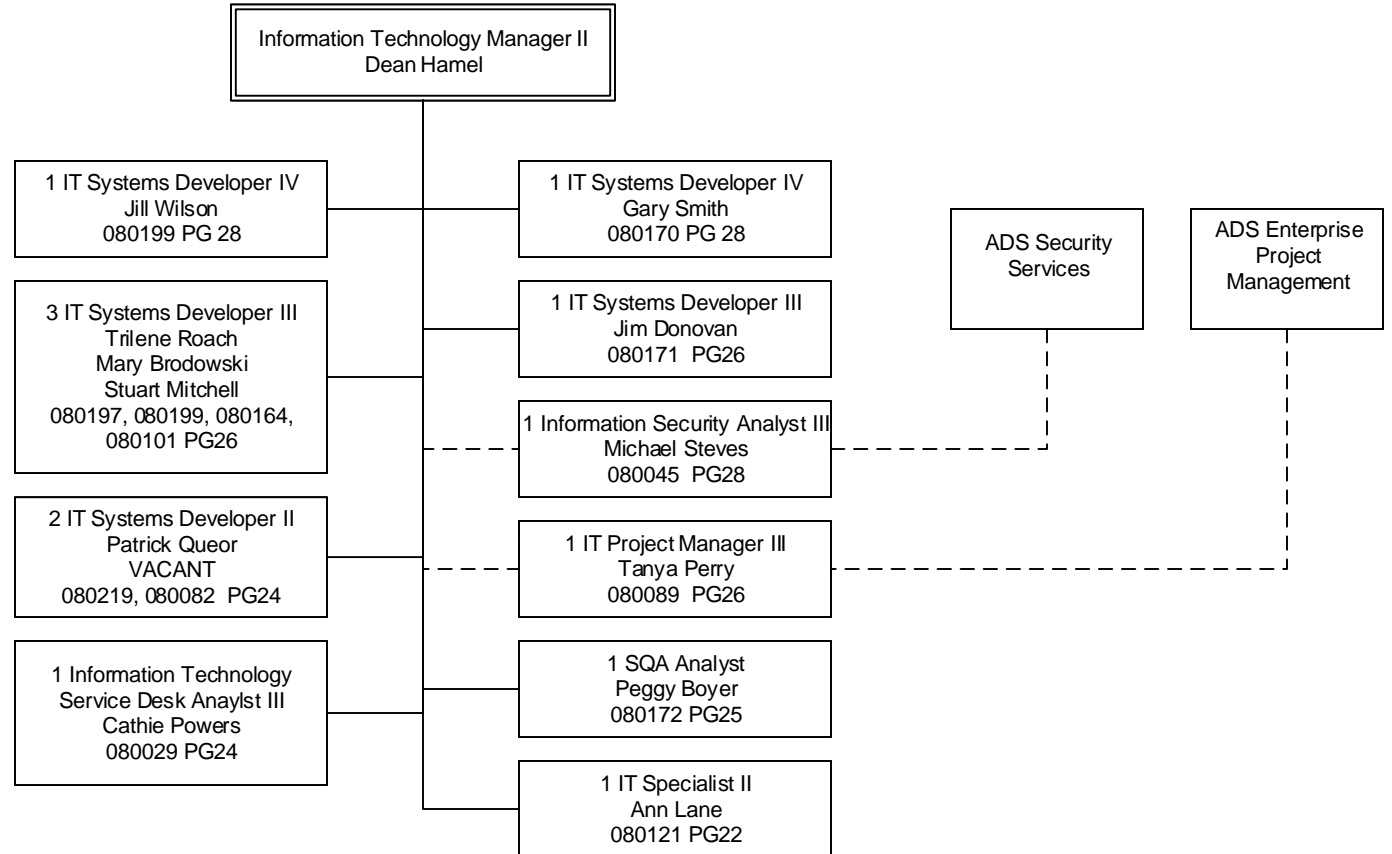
Information Technology Manager II
Dean Hamel

1 IT Systems Developer IV
Jill Wilson
080199 PG 28

3 IT Systems Developer III
Trilene Roach
Mary Brodowski
Stuart Mitchell
080197, 080199, 080164, 080101 PG26

2 IT Systems Developer II
Patrick Queor
VACANT
080219, 080082 PG24

1 Information Technology Service Desk Anaylst III
Cathie Powers
080029 PG24

1 IT Systems Developer IV
Gary Smith
080170 PG 28

1 IT Systems Developer III
Jim Donovan
080171 PG26

1 Information Security Analyst III
Michael Steves
080045 PG28

1 IT Project Manager III
Tanya Perry
080089 PG26

1 SQA Analyst
Peggy Boyer
080172 PG25

1 IT Specialist II
Ann Lane
080121 PG22

ADS Security Services

ADS Enterprise Project Management